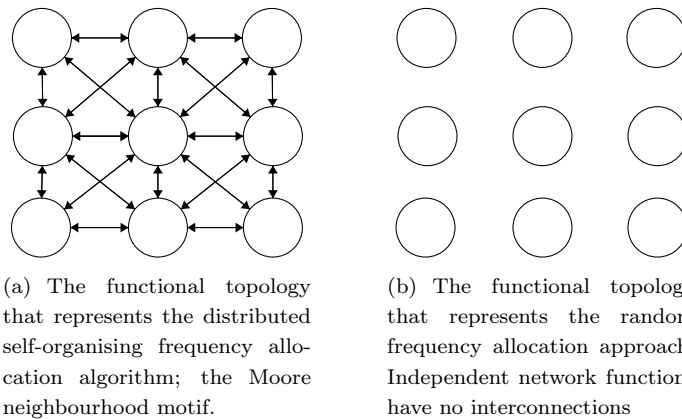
(a) The functional topology that represents the distributed self-organising frequency allocation algorithm; the Moore neighbourhood motif.

(b) The functional topolog that represents the randor frequency allocation approach Independent network function have no interconnections